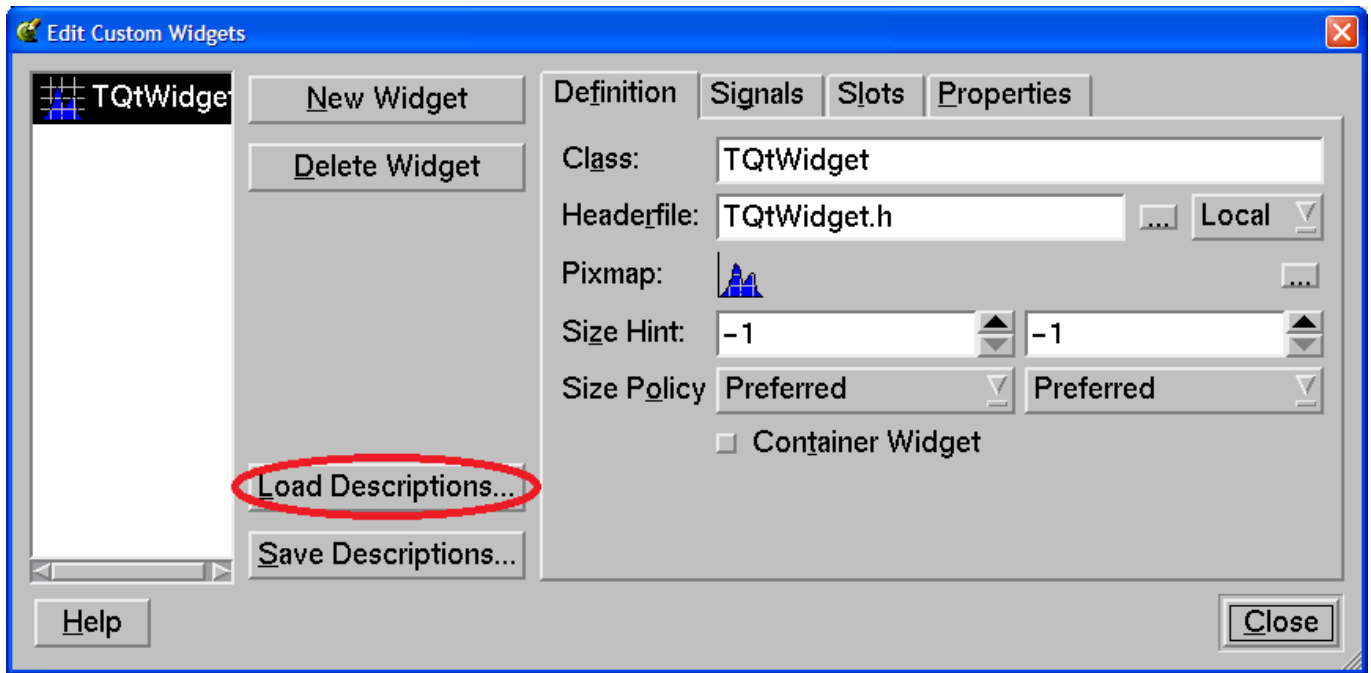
Edit Custom Widgets

TQtWidget

New Widget

Delete Widget

Load Descriptions...

Save Descriptions...

Definition | Signals | Slots | Properties

Class: TQtWidget

Headerfile: TQtWidget.h ... Local

Pixmap: ...

Size Hint: -1 -1

Size Policy Preferred Preferred

Container Widget

Help

Close